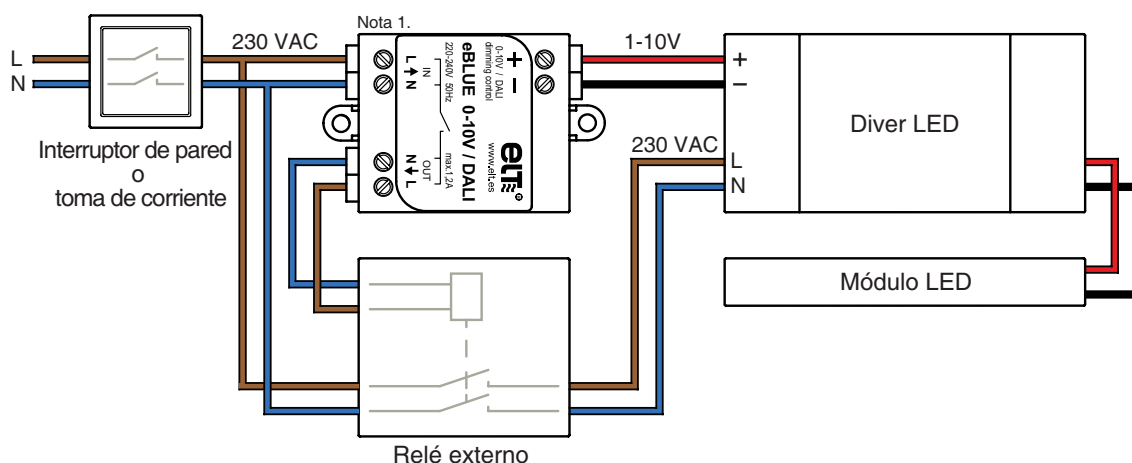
L
N

Interruptor de pared
o
toma de corriente

230 VAC

Nota 1.

+
–
0-10V / DALI
dimming control
eBLUE 0-10V / DALI
220-240V 50Hz
IN
L N
www.elt.es
max.1,2A
OUT
N L
elt

1-10V

+
–

Diver LED

230 VAC
L
N

Módulo LED

Relé externo